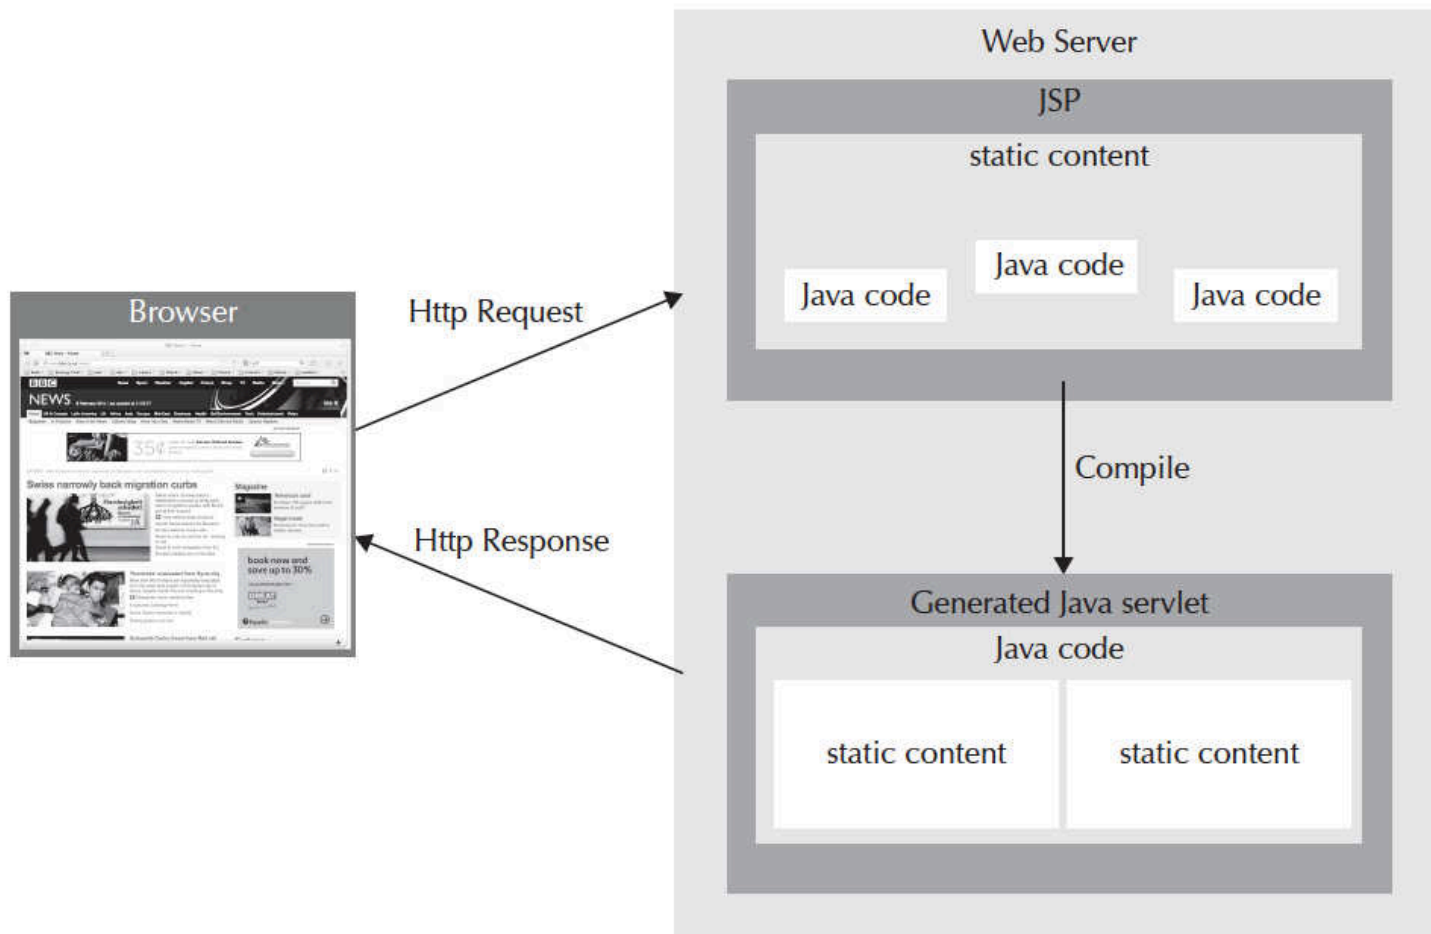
Browser

BBC NEWS

Swiss narrowly back migration curbs

Magazine

book now and save up to 30%

Http Request

Http Response

Web Server

JSP

static content

Java code

Java code

Java code

Compile

Generated Java servlet

Java code

static content

static content